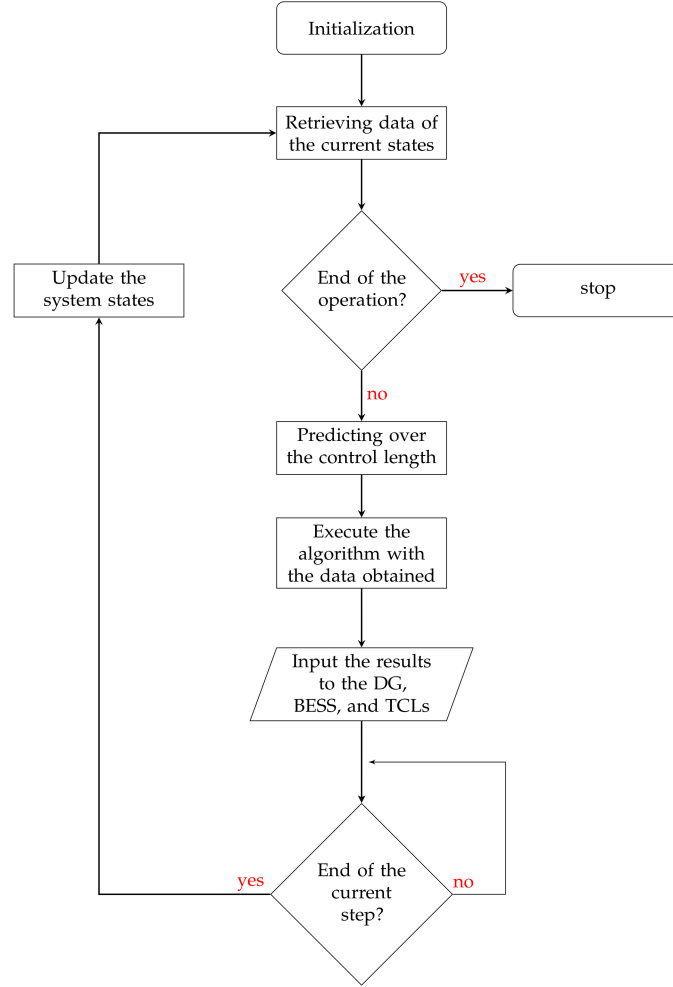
Initialization

Retrieving data of the current states

Update the system states

End of the operation?

yes

stop

no

Predicting over the control length

Execute the algorithm with the data obtained

Input the results to the DG, BESS, and TCLs

yes

End of the current step?

no